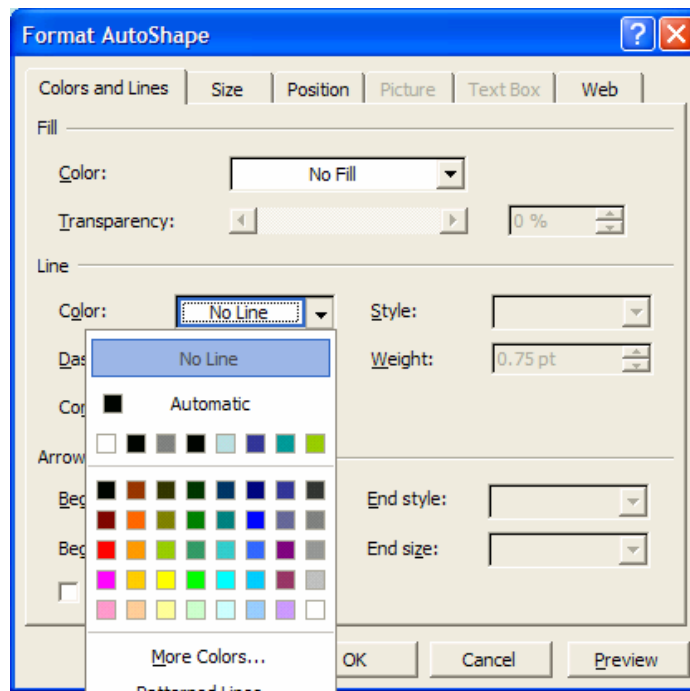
Format AutoShape

Colors and Lines | Size | Position | Picture | Text Box | Web

Fill

Color: No Fill

Transparency: 0 %

Line

Color: No Line

Style:

Das

Weight: 0.75 pt

Co

No Line

Automatic

Arrow

Beg

End style:

Beg

End size:

More Colors...

Patterned Lines

OK

Cancel

Preview